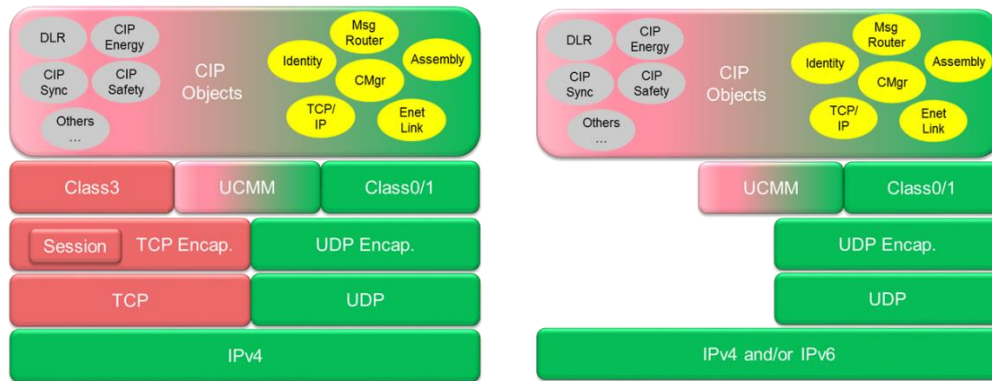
DLR
CIP Energy
CIP Sync
CIP Safety
Others …
CIP Objects
Msg Router
Identity
Assembly
CMgr
TCP/ IP
Enet Link

Class3
UCMM
Class0/1
Session
TCP Encap.
UDP Encap.
TCP
UDP
IPv4

DLR
CIP Energy
CIP Sync
CIP Safety
Others …
CIP Objects
Msg Router
Identity
Assembly
CMgr
TCP/ IP
Enet Link

UCMM
Class0/1
UDP Encap.
UDP
IPv4 and/or IPv6